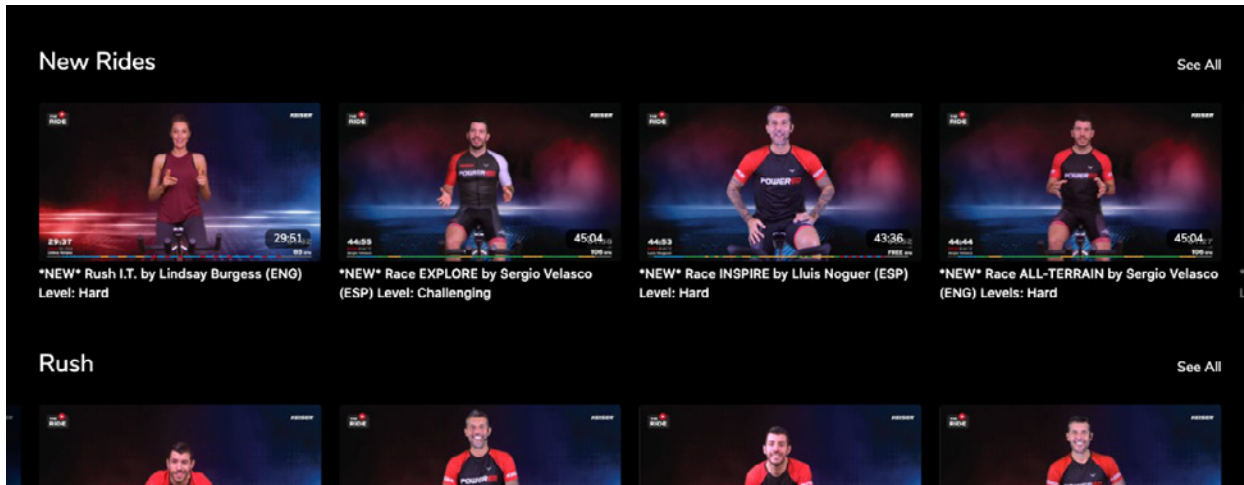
New Rides

See All

THE RIDE
KEISER
29:37
29:51

*NEW* Rush I.T. by Lindsay Burgess (ENG) Level: Hard

THE RIDE
KEISER
POWER
44:55
45:04

*NEW* Race EXPLORE by Sergio Velasco (ESP) Level: Challenging

THE RIDE
KEISER
POWER
44:53
43:36

*NEW* Race INSPIRE by Lluis Noguer (ESP) Level: Hard

THE RIDE
KEISER
44:44
45:04

*NEW* Race ALL-TERRAIN by Sergio Velasco (ENG) Levels: Hard

Rush

See All

THE RIDE
KEISER

THE RIDE
KEISER

THE RIDE
KEISER

THE RIDE
KEISER